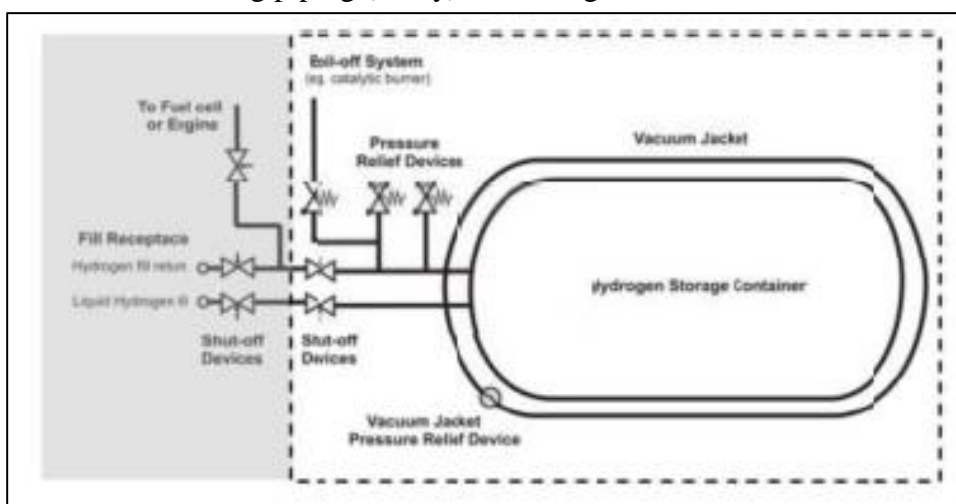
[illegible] g piping (if any), including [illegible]

Boil-off System
(eg. catalytic burner)

To Fuel cell
or Engine

Pressure
Relief Devices

Vacuum Jacket

Fill Receptace

Hydrogen fill return

Liquid Hydrogen fill

ydrogen Storage Container

Shut-off
Devices

Shut-off
Devices

Vacuum Jacket
Pressure Relief Device